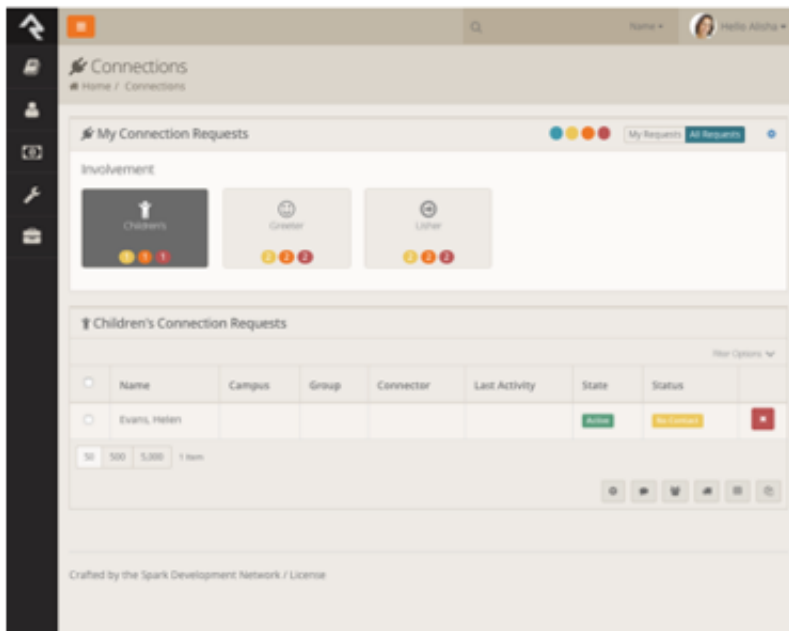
Name ▾ Hello Alisha ▾

Connections

Home / Connections

My Connection Requests

My Requests All Requests

Involvement

Children's

1 1 1

Greeter

2 2 2

Usher

2 2 2

Children's Connection Requests

Filter Options

| | Name | Campus | Group | Connector | Last Activity | State | Status | |
|---|---|---|---|---|---|---|---|---|
| | Evans, Helen | | | | | Active | No Contact | |

50 500 5,000 1 Item

Crafted by the Spark Development Network / License